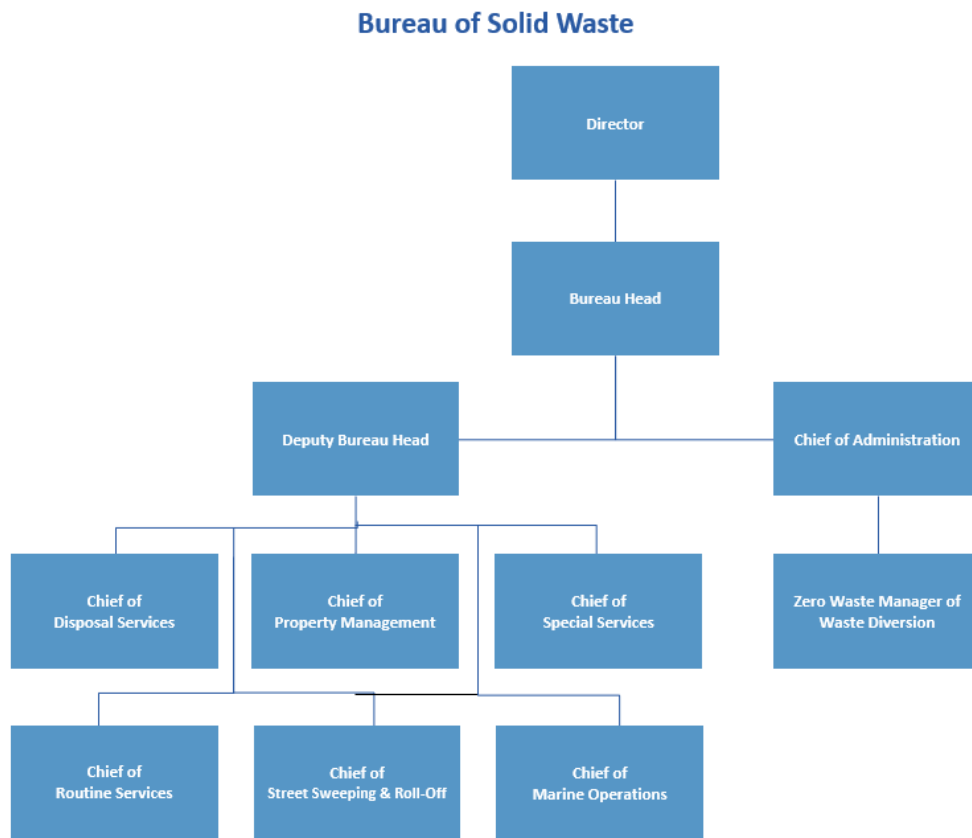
Bureau of Solid Waste

Director

Bureau Head

Deputy Bureau Head

Chief of Administration

Chief of Disposal Services

Chief of Property Management

Chief of Special Services

Zero Waste Manager of Waste Diversion

Chief of Routine Services

Chief of Street Sweeping & Roll-Off

Chief of Marine Operations